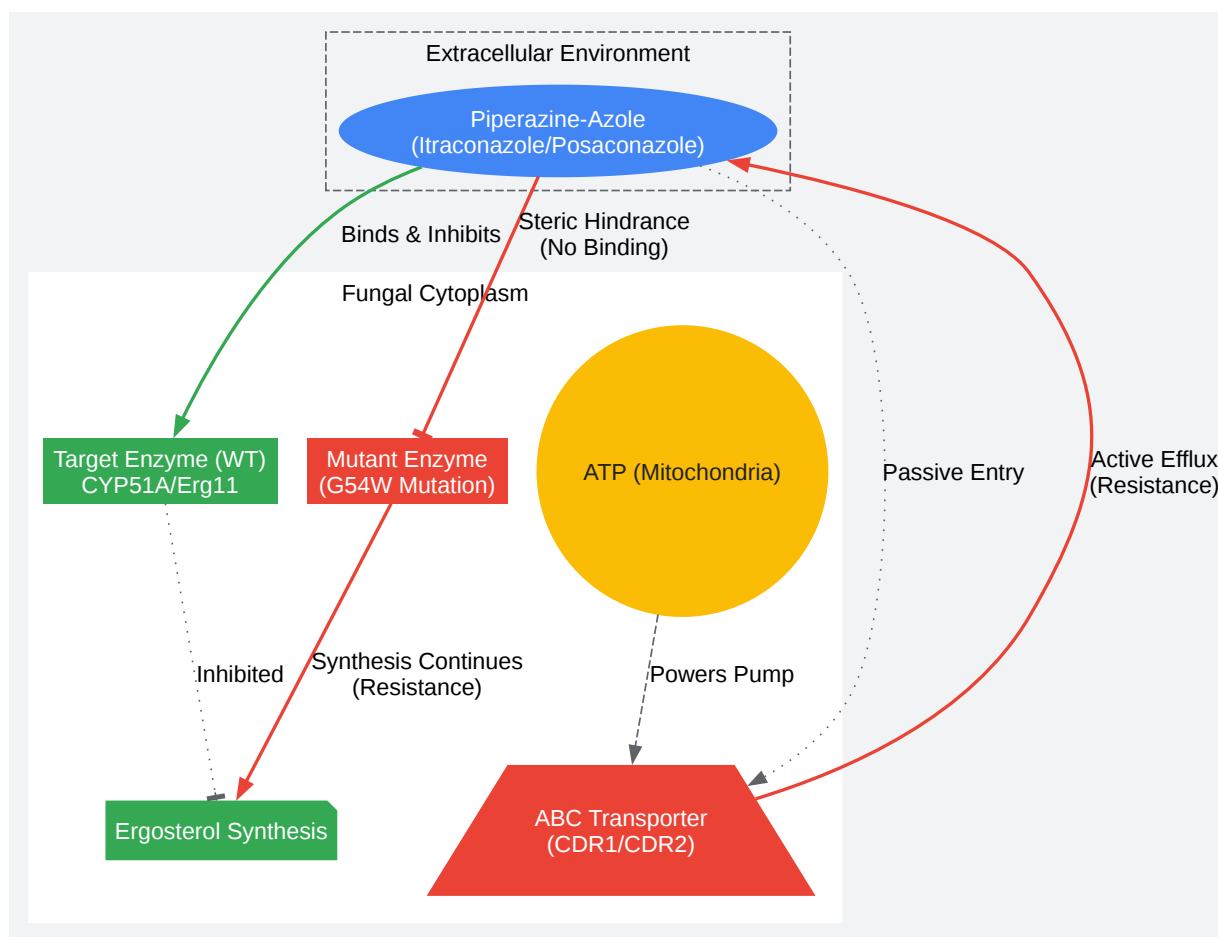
Extracellular Environment

Piperazine-Azole
(Itraconazole/Posaconazole)

Binds & Inhibits

Steric Hindrance
(No Binding)

Fungal Cytoplasm

Target Enzyme (WT)
CYP51A/Erg11

Mutant Enzyme
(G54W Mutation)

ATP (Mitochondria)

Passive Entry

Active Efflux
(Resistance)

Inhibited

Synthesis Continues
(Resistance)

Powers Pump

Ergosterol Synthesis

ABC Transporter
(CDR1/CDR2)